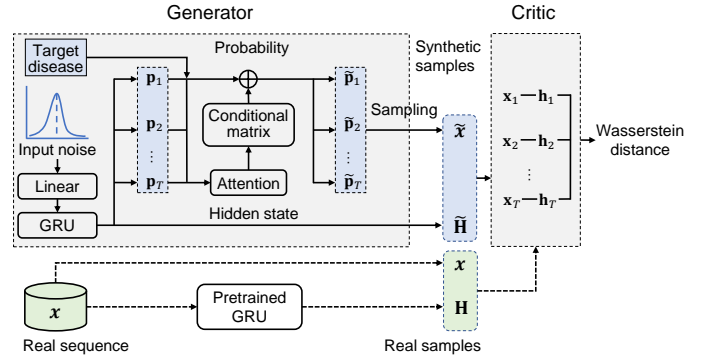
Generator

Critic

Target disease

Probability

Synthetic samples

$\mathbf{p}_1$

$\mathbf{p}_2$

$\vdots$

$\mathbf{p}_T$

$\oplus$

Conditional matrix

Attention

$\tilde{\mathbf{p}}_1$

$\tilde{\mathbf{p}}_2$

$\vdots$

$\tilde{\mathbf{p}}_T$

Sampling

$\tilde{\boldsymbol{x}}$

$\tilde{\mathbf{H}}$

Input noise

Linear

GRU

Hidden state

$\mathbf{x}_1 - \mathbf{h}_1$

$\mathbf{x}_2 - \mathbf{h}_2$

$\vdots$

$\mathbf{x}_T - \mathbf{h}_T$

Wasserstein distance

$\boldsymbol{x}$

$\boldsymbol{x}$

Pretrained GRU

$\mathbf{H}$

Real sequence

Real samples